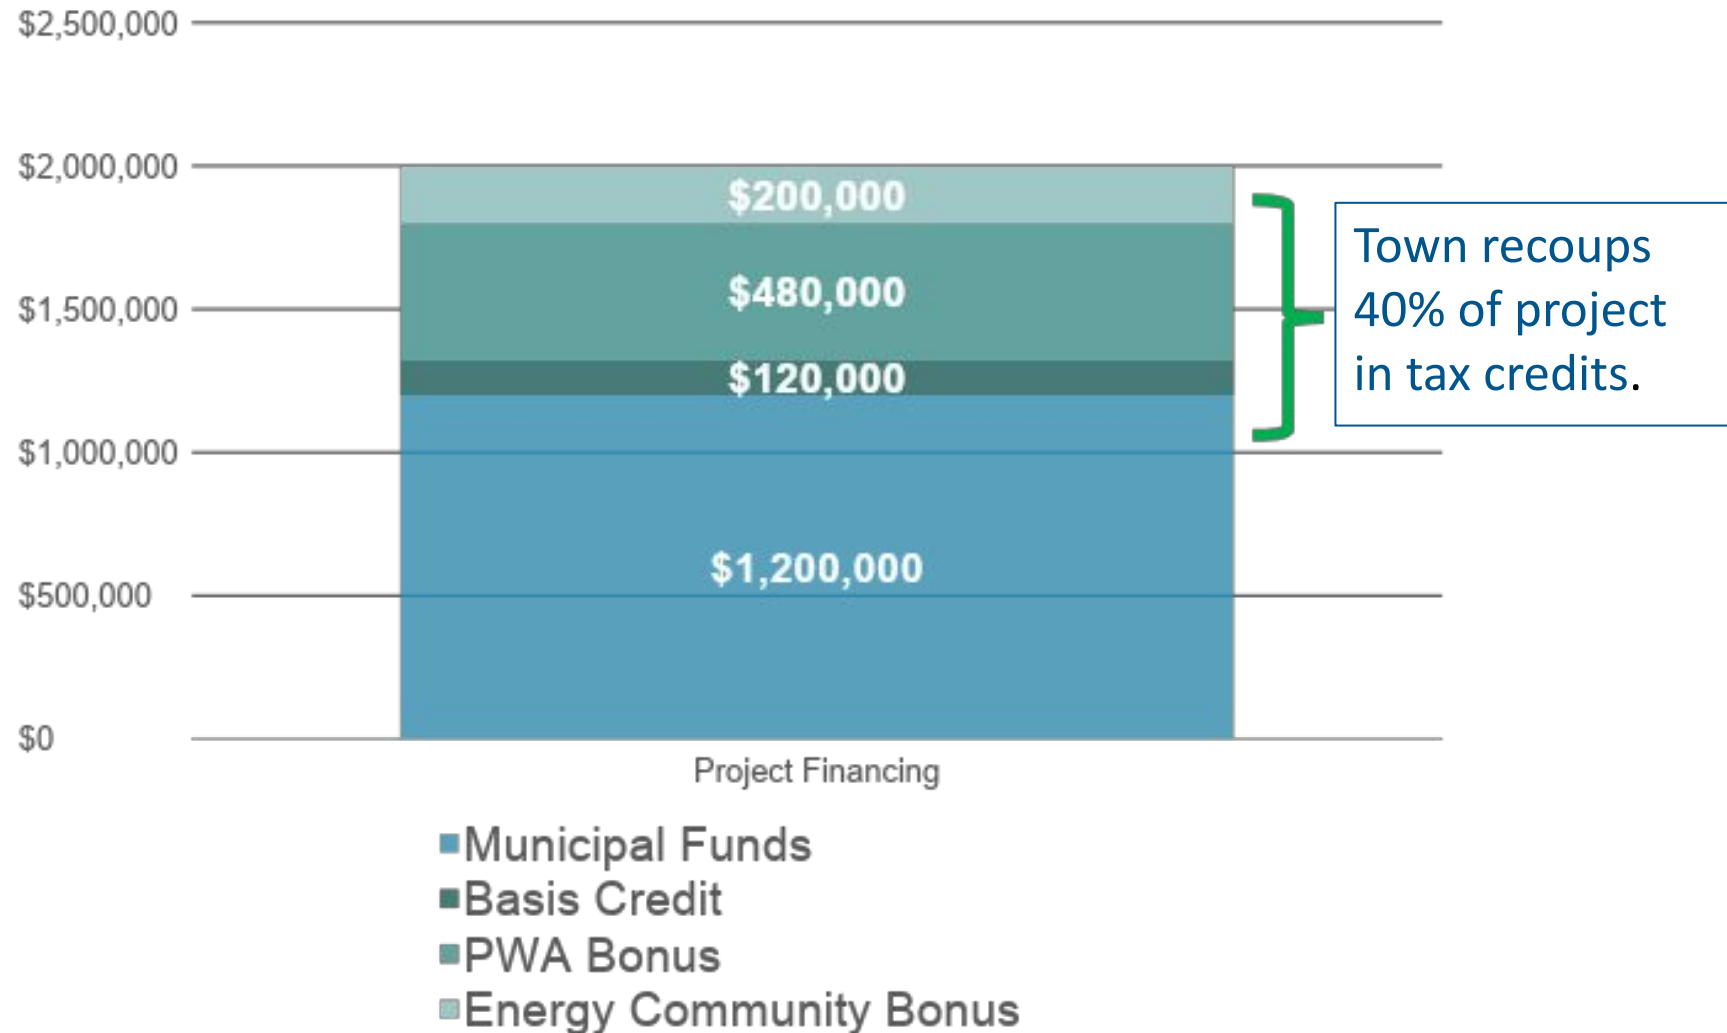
$2,500,000
$2,000,000
$1,500,000
$1,000,000
$500,000
$0

$200,000
$480,000
$120,000
$1,200,000

Town recoups 40% of project in tax credits.

Project Financing

Municipal Funds
Basis Credit
PWA Bonus
Energy Community Bonus